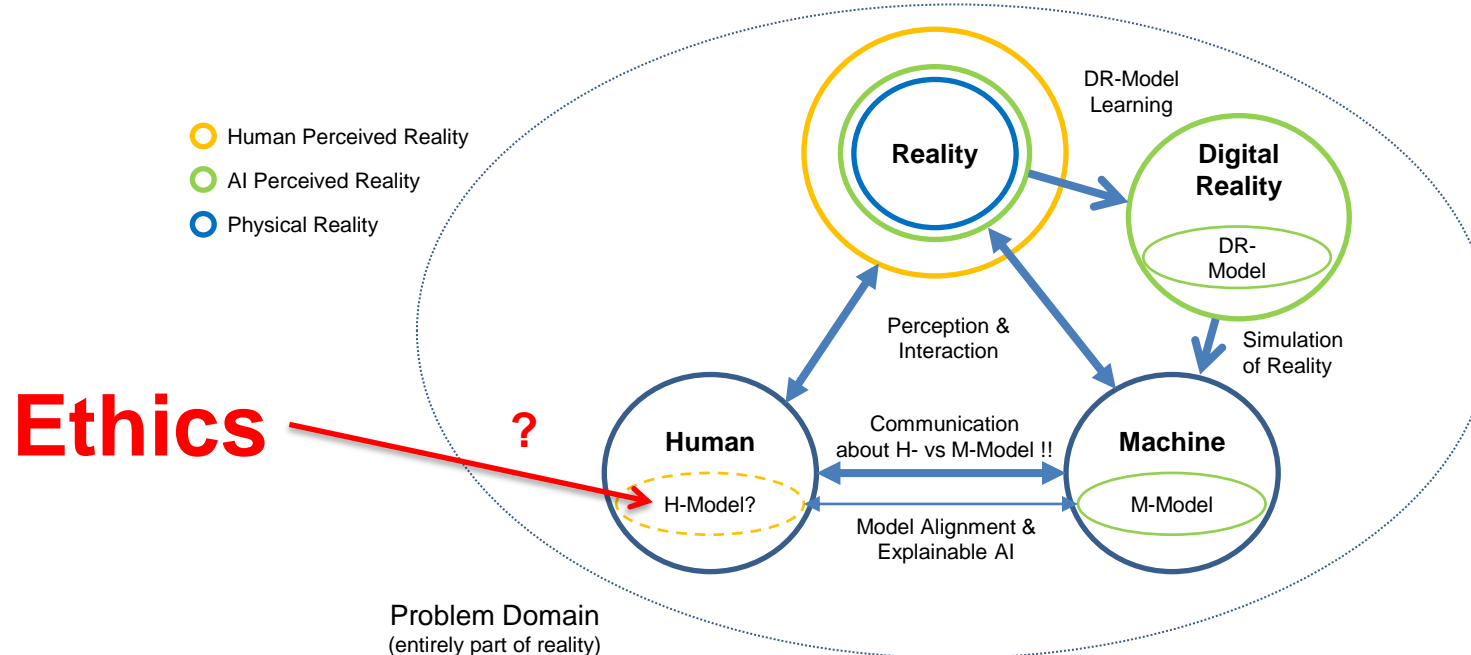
Human Perceived Reality
AI Perceived Reality
Physical Reality

Reality

DR-Model Learning

Digital Reality

DR-Model

Perception & Interaction

Simulation of Reality

Ethics

?

Human

H-Model?

Communication about H- vs M-Model !!

Machine

M-Model

Model Alignment & Explainable AI

Problem Domain
(entirely part of reality)